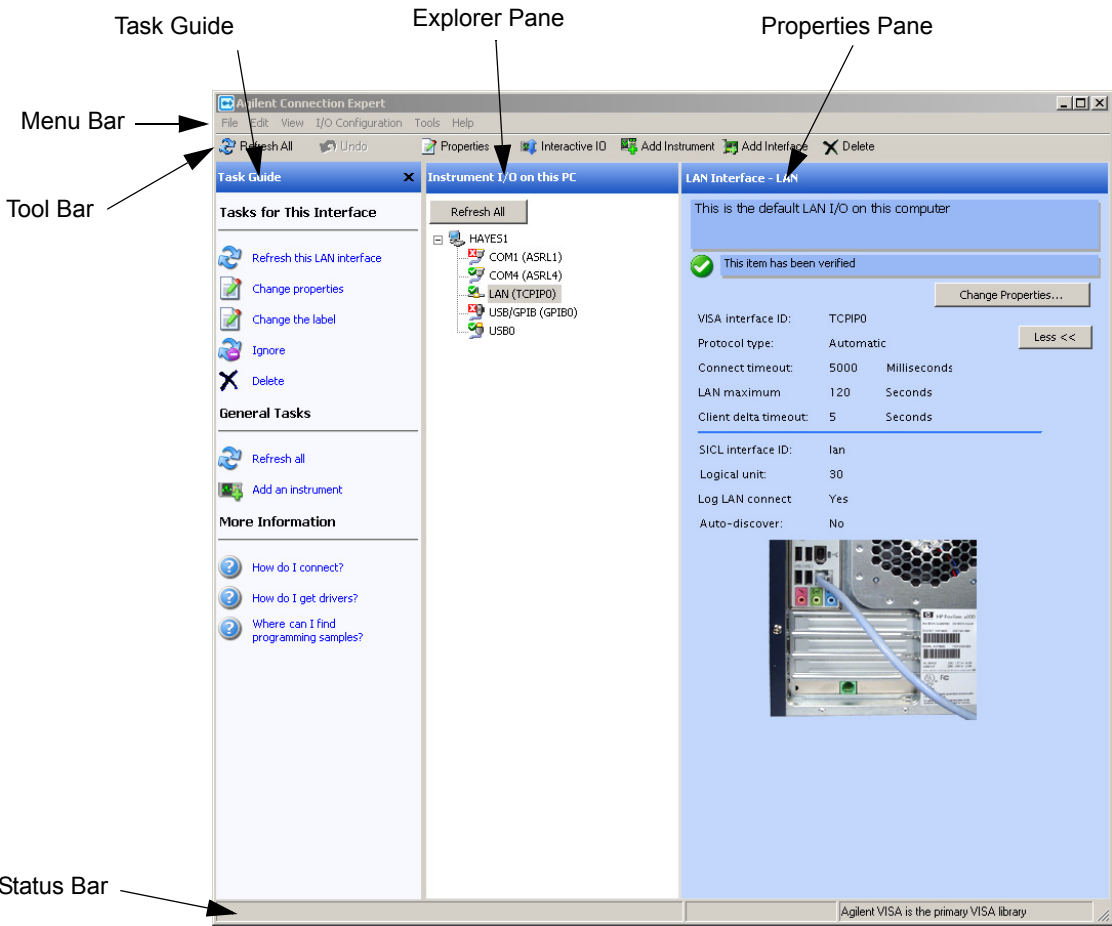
Task Guide
Explorer Pane
Properties Pane
Menu Bar
Tool Bar
Status Bar

Agilent Connection Expert

File Edit View I/O Configuration Tools Help

Refresh All Undo Properties Interactive IO Add Instrument Add Interface Delete

Task Guide

Tasks for This Interface

Refresh this LAN interface
Change properties
Change the label
Ignore
Delete

General Tasks

Refresh all
Add an instrument

More Information

How do I connect?
How do I get drivers?
Where can I find programming samples?

Instrument I/O on this PC

Refresh All

HAYES1
COM1 (ASRL1)
COM4 (ASRL4)
LAN (TCPIP0)
USB/GPIB (GPIB0)
USB0

LAN Interface - LAN

This is the default LAN I/O on this computer

This item has been verified

Change Properties...

Less <<

| VISA interface ID: | TCPIP0 | |
|---|---|---|
| Protocol type: | Automatic | |
| Connect timeout: | 5000 | Milliseconds |
| LAN maximum | 120 | Seconds |
| Client delta timeout: | 5 | Seconds |
| SICL interface ID: | lan | |
| Logical unit: | 30 | |
| Log LAN connect | Yes | |
| Auto-discover: | No | |

Agilent VISA is the primary VISA library